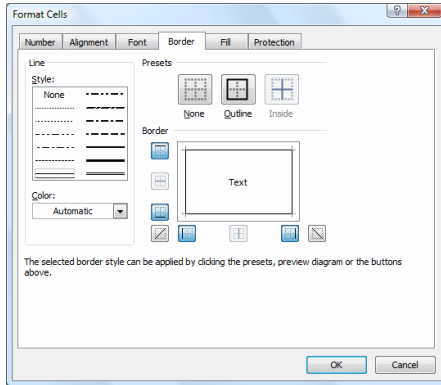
Format Cells

? X

Number Alignment Font Border Fill Protection

Line
Style:
None

Color:
Automatic

Presets
None Outline Inside

Border

Text

The selected border style can be applied by clicking the presets, preview diagram or the buttons above.

OK Cancel